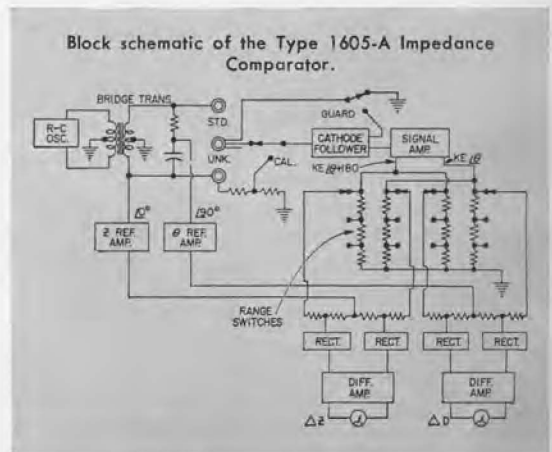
Block schematic of the Type 1605-A Impedance Comparator.

BRIDGE TRANS.

R-C OSC.

STD.

UNK.

CAL.

GUARD

CATHODE FOLLOWER

SIGNAL AMP.

KE $\underline{/\theta}$

KE $\underline{/\theta+180}$

$\underline{/0^{\circ}}$

$\underline{/90^{\circ}}$

Z REF. AMP.

θ REF. AMP.

RANGE SWITCHES

RECT.

RECT.

RECT.

RECT.

DIFF. AMP.

DIFF. AMP.

ΔZ

ΔD